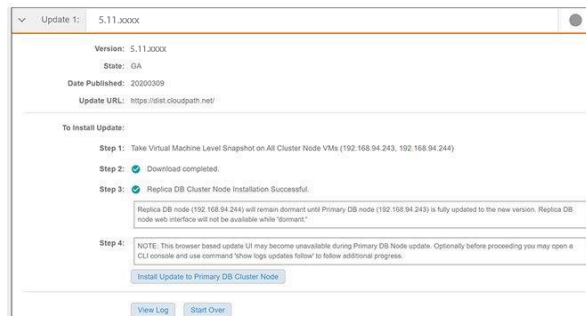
Update 1: 5.11.xxxx

Version: 5.11.xxxx

State: GA

Date Published: 20200309

Update URL: https://dist.cloudpath.net/

To Install Update:

Step 1: Take Virtual Machine Level Snapshot on All Cluster Node VMs (192.168.94.243, 192.168.94.244)

Step 2: Download completed.

Step 3: Replica DB Cluster Node Installation Successful.

Replica DB node (192.168.94.244) will remain dormant until Primary DB node (192.168.94.243) is fully updated to the new version. Replica DB node web interface will not be available while "dormant."

Step 4: NOTE: This browser based update UI may become unavailable during Primary DB Node update. Optionally before proceeding you may open a CLI console and use command 'show logs updates follow' to follow additional progress.

Install Update to Primary DB Cluster Node

View Log Start Over